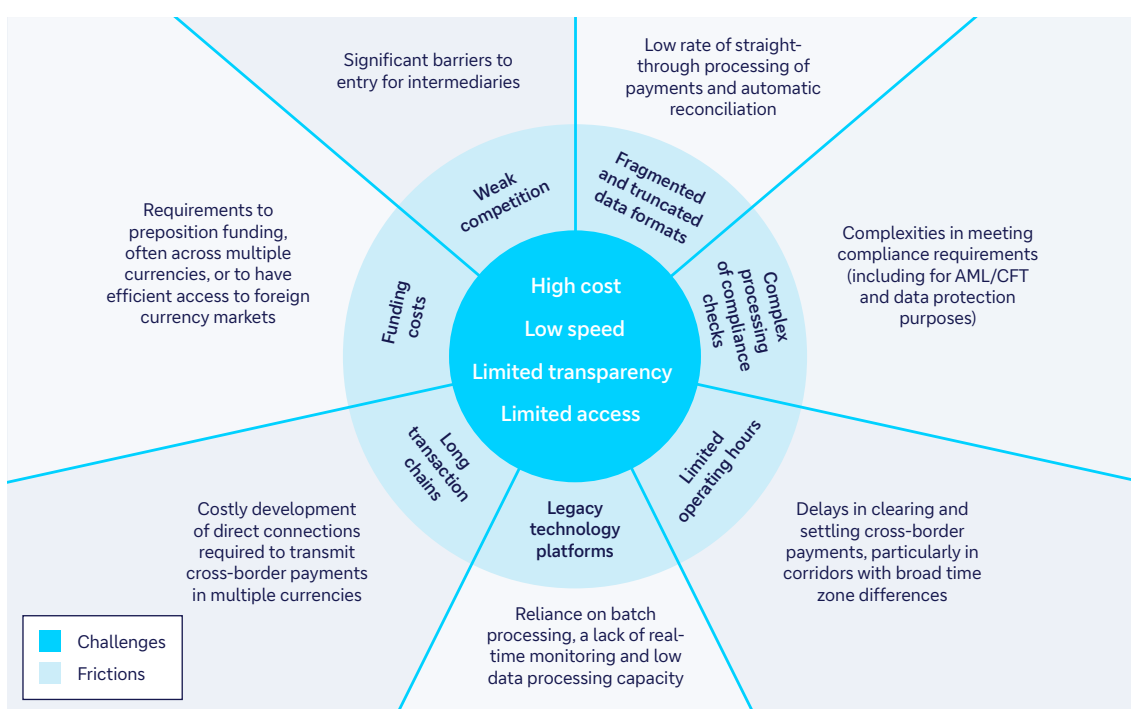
Significant barriers to entry for intermediaries

Low rate of straight-through processing of payments and automatic reconciliation

Requirements to preposition funding, often across multiple currencies, or to have efficient access to foreign currency markets

Complexities in meeting compliance requirements (including for AML/CFT and data protection purposes)

Weak competition

Fragmented and truncated data formats

Funding costs

Complex processing of compliance checks

High cost

Low speed

Limited transparency

Limited access

Long transaction chains

Legacy technology platforms

Limited operating hours

Costly development of direct connections required to transmit cross-border payments in multiple currencies

Delays in clearing and settling cross-border payments, particularly in corridors with broad time zone differences

Reliance on batch processing, a lack of real-time monitoring and low data processing capacity

Challenges

Frictions